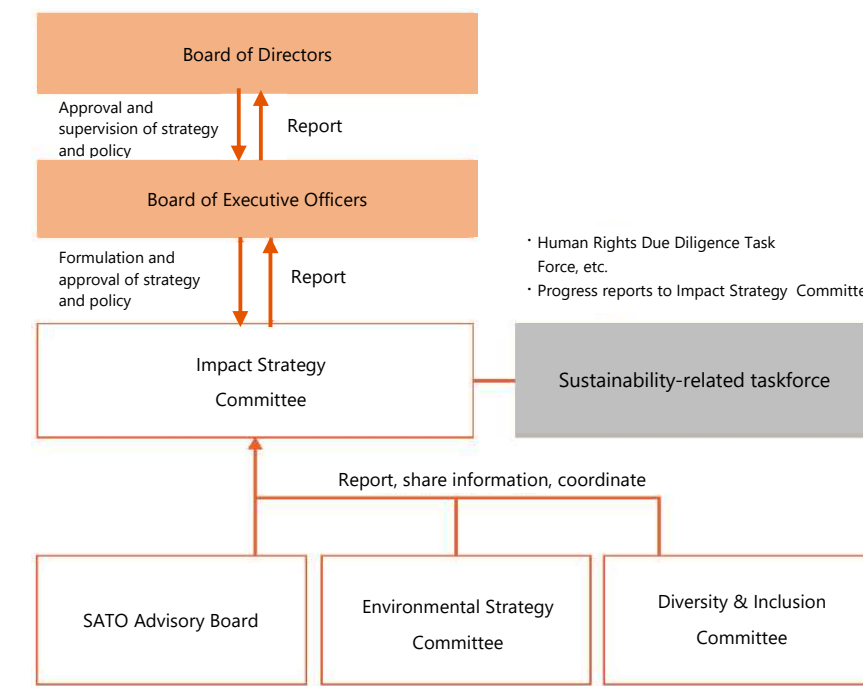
Board of Directors

Approval and supervision of strategy and policy

Report

Board of Executive Officers

Formulation and approval of strategy and policy

Report

・Human Rights Due Diligence Task Force, etc.
・Progress reports to Impact Strategy Committe

Impact Strategy Committee

Sustainability-related taskforce

Report, share information, coordinate

SATO Advisory Board

Environmental Strategy Committee

Diversity & Inclusion Committee